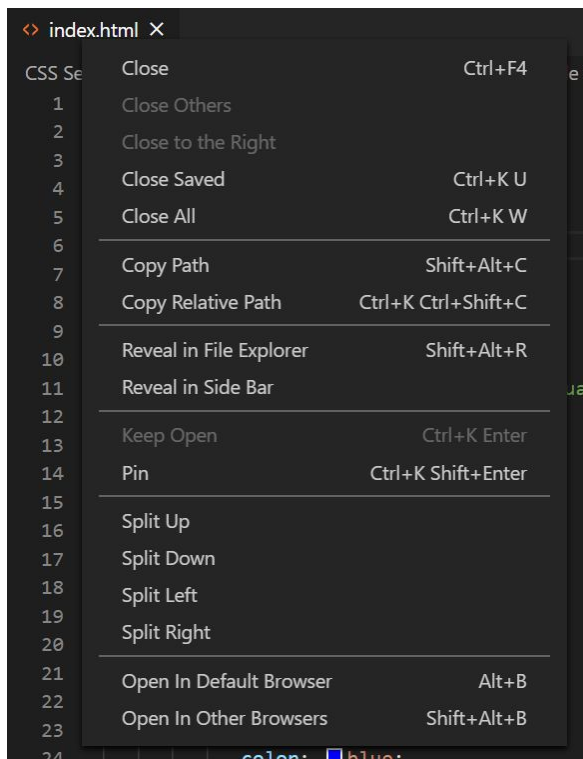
index.html ×

CSS Se

1
2
3
4
5
6
7
8
9
10
11
12
13
14
15
16
17
18
19
20
21
22
23
24

Close Ctrl+F4
Close Others
Close to the Right
Close Saved Ctrl+K U
Close All Ctrl+K W

Copy Path Shift+Alt+C
Copy Relative Path Ctrl+K Ctrl+Shift+C

Reveal in File Explorer Shift+Alt+R
Reveal in Side Bar

Keep Open Ctrl+K Enter
Pin Ctrl+K Shift+Enter

Split Up
Split Down
Split Left
Split Right

Open In Default Browser Alt+B
Open In Other Browsers Shift+Alt+B

color: blue;